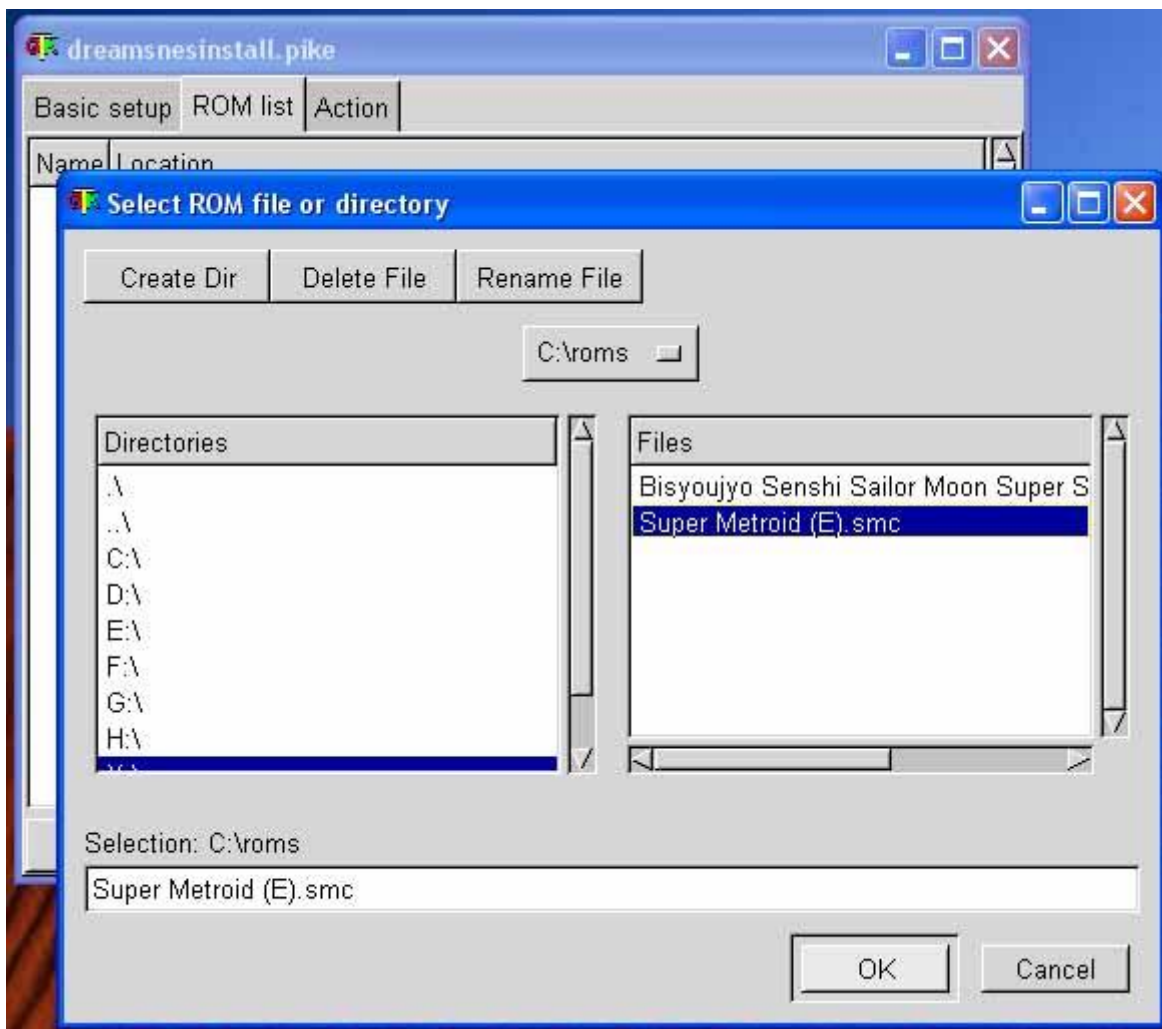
dreamsnesinstall.pike

Basic setup | ROM list | Action

Name | Location

Select ROM file or directory

Create Dir | Delete File | Rename File

C:\roms

Directories
.\
..\
C:\
D:\
E:\
F:\
G:\
H:\
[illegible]

Files
Bisyoujyo Senshi Sailor Moon Super S
Super Metroid (E).smc

Selection: C:\roms

Super Metroid (E).smc

OK | Cancel